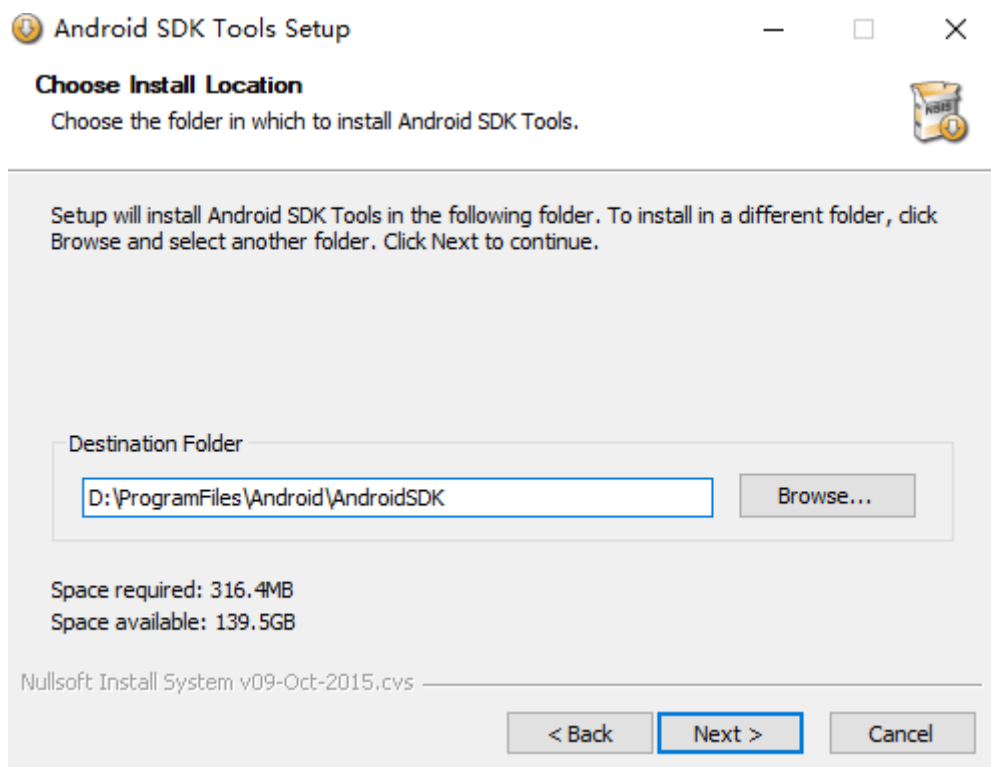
Android SDK Tools Setup

Choose Install Location
Choose the folder in which to install Android SDK Tools.

NSIS

Setup will install Android SDK Tools in the following folder. To install in a different folder, click Browse and select another folder. Click Next to continue.

Destination Folder

D:\ProgramFiles\Android\AndroidSDK

Browse...

Space required: 316.4MB
Space available: 139.5GB

Nullsoft Install System v09-Oct-2015.cvs

< Back
Next >
Cancel